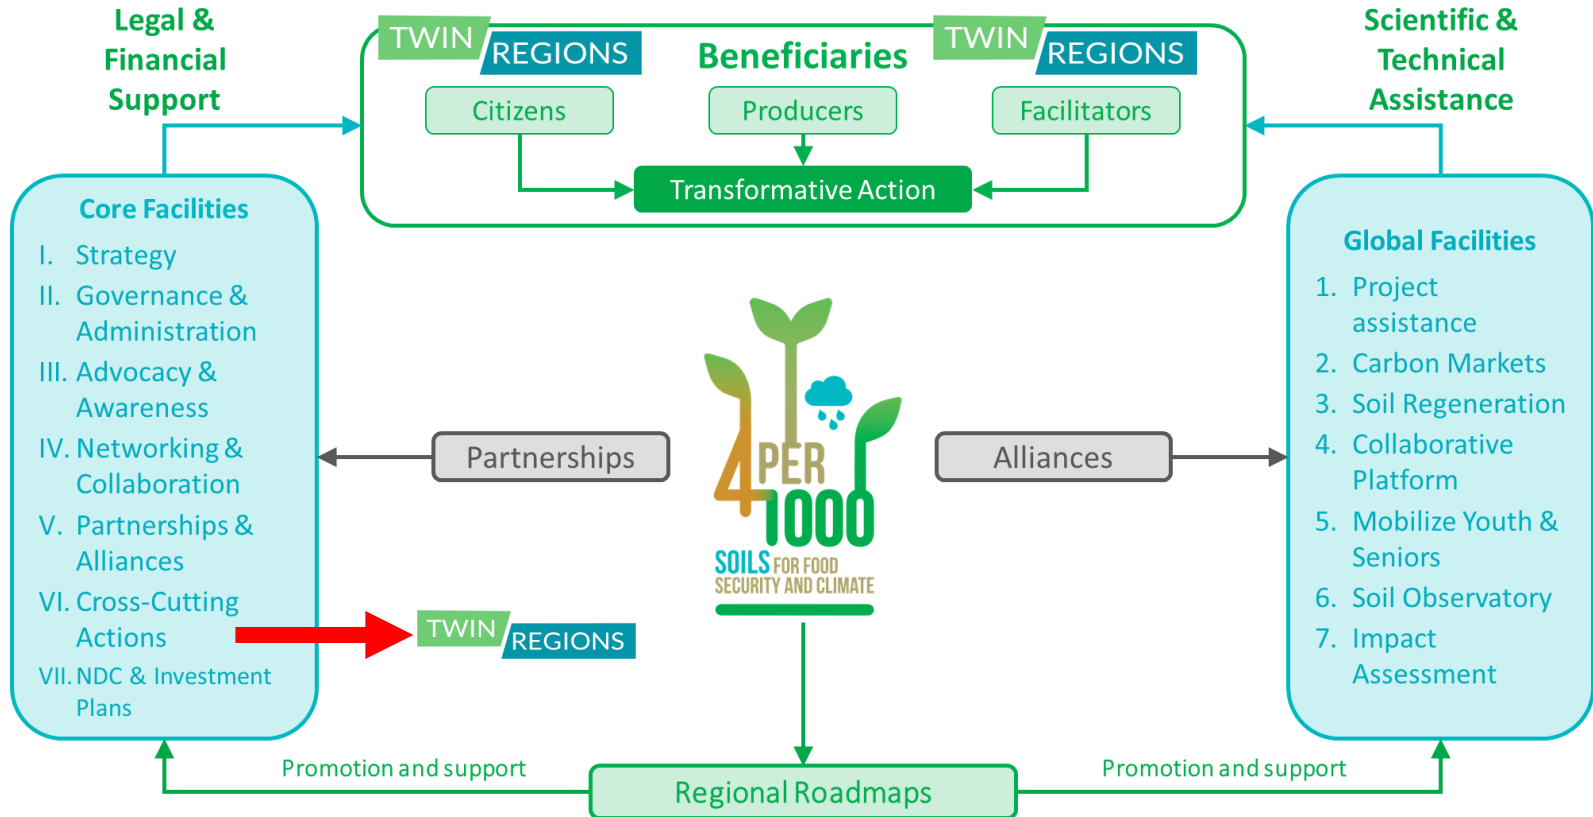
Legal & Financial Support

TWIN REGIONS

Beneficiaries

TWIN REGIONS

Scientific & Technical Assistance

Citizens

Producers

Facilitators

Transformative Action

Core Facilities
I. Strategy
II. Governance & Administration
III. Advocacy & Awareness
IV. Networking & Collaboration
V. Partnerships & Alliances
VI. Cross-Cutting Actions
VII. NDC & Investment Plans

Partnerships

4 PER 1000
SOILS FOR FOOD SECURITY AND CLIMATE

Alliances

Global Facilities
1. Project assistance
2. Carbon Markets
3. Soil Regeneration
4. Collaborative Platform
5. Mobilize Youth & Seniors
6. Soil Observatory
7. Impact Assessment

TWIN REGIONS

Promotion and support

Regional Roadmaps

Promotion and support